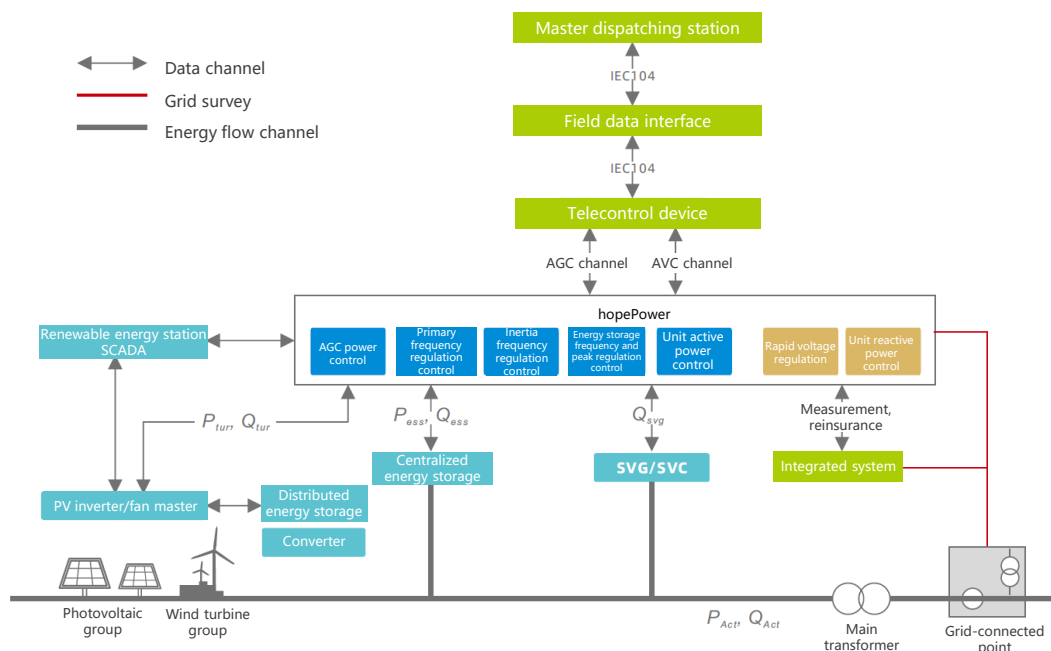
Data channel
Grid survey
Energy flow channel

Master dispatching station
IEC104
Field data interface
IEC104
Telecontrol device
AGC channel
AVC channel

hopePower
AGC power control
Primary frequency regulation control
Inertia frequency regulation control
Energy storage frequency and peak regulation control
Unit active power control
Rapid voltage regulation
Unit reactive power control

Renewable energy station SCADA
$P_{tur}$, $Q_{tur}$
$P_{ess}$, $Q_{ess}$
$Q_{svg}$
Measurement, reinsurance
Centralized energy storage
SVG/SVC
Integrated system
PV inverter/fan master
Distributed energy storage
Converter

Photovoltaic group
Wind turbine group
$P_{Act}$, $Q_{Act}$
Main transformer
Grid-connected point